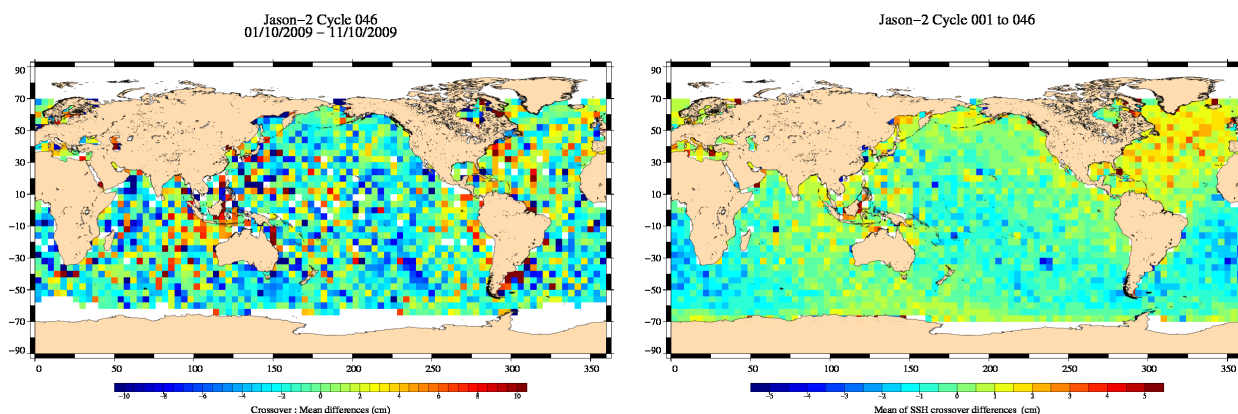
Jason−2 Cycle 046
01/10/2009 − 11/10/2009

90
70
50
30
10
−10
−30
−50
−70
−90

0 50 100 150 200 250 300 350

−10 −8 −6 −4 −2 0 2 4 6 8 10

Crossover : Mean differences (cm)

Jason−2 Cycle 001 to 046

90
70
50
30
10
−10
−30
−50
−70
−90

0 50 100 150 200 250 300 350

−5 −4 −3 −2 −1 0 1 2 3 4 5

Mean of SSH crossover differences (cm)